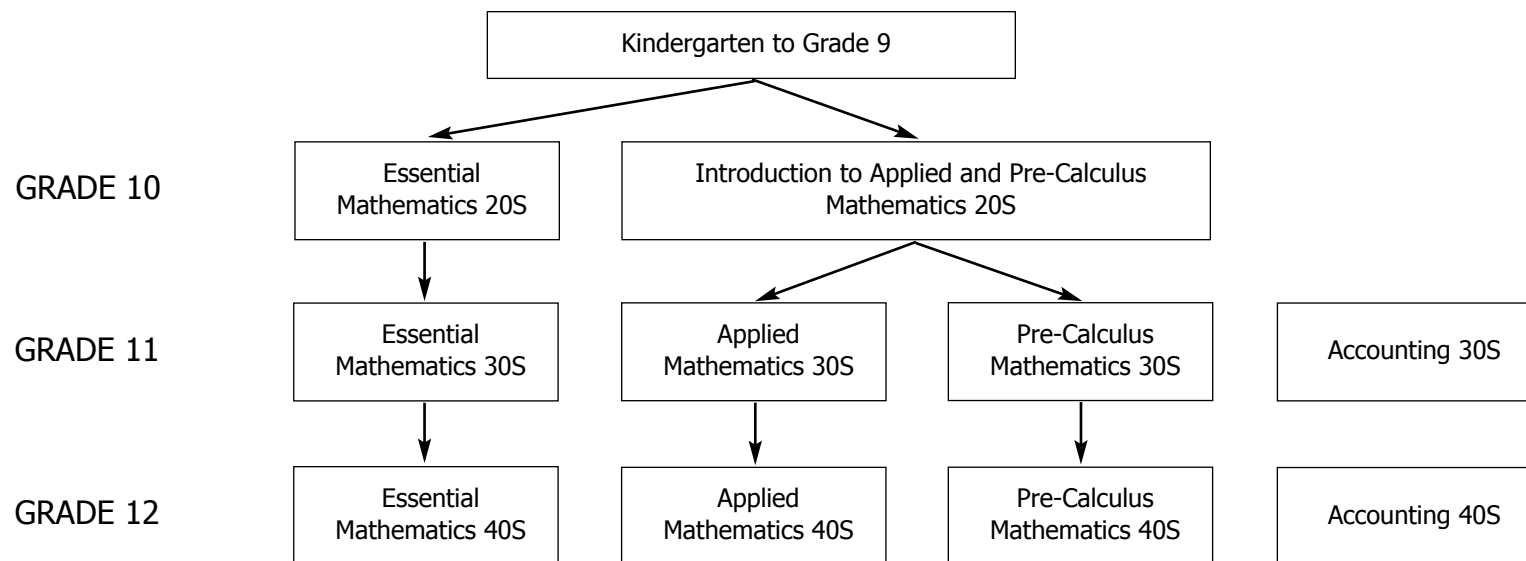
Kindergarten to Grade 9

GRADE 10

Essential Mathematics 20S

Introduction to Applied and Pre-Calculus Mathematics 20S

GRADE 11

Essential Mathematics 30S

Applied Mathematics 30S

Pre-Calculus Mathematics 30S

Accounting 30S

GRADE 12

Essential Mathematics 40S

Applied Mathematics 40S

Pre-Calculus Mathematics 40S

Accounting 40S